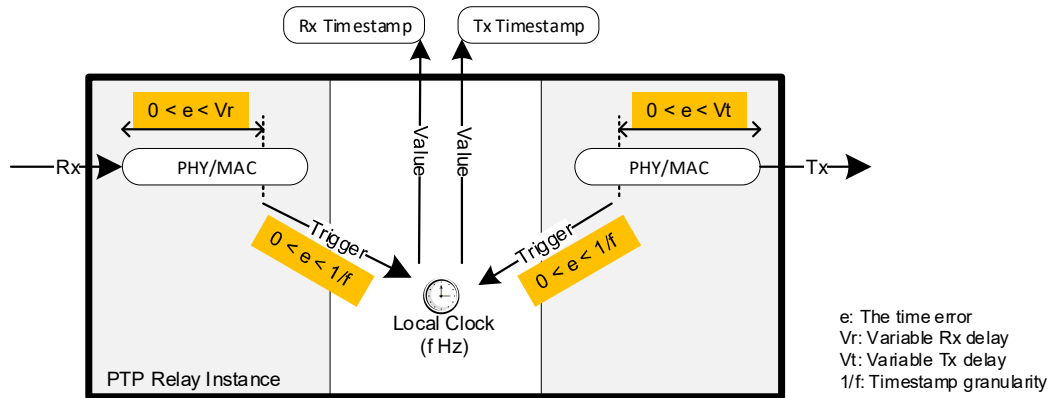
Rx Timestamp

Tx Timestamp

0 < e < Vr

0 < e < Vt

Rx

PHY/MAC

Value

Value

PHY/MAC

Tx

Trigger

0 < e < 1/f

Trigger

0 < e < 1/f

Local Clock
(f Hz)

PTP Relay Instance

e: The time error
Vr: Variable Rx delay
Vt: Variable Tx delay
1/f: Timestamp granularity